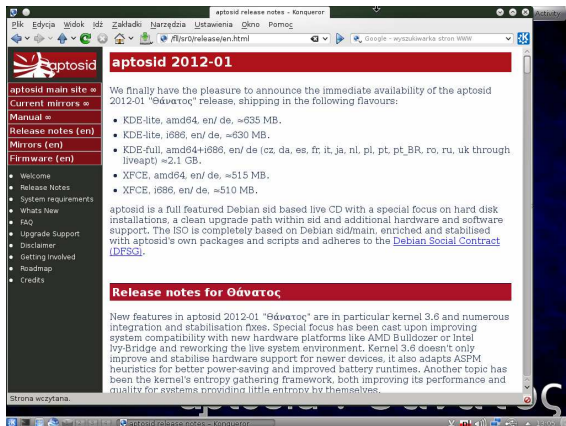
aptosid release notes - Konqueror

Activity

Plik Edycja Widok Idź Zakładki Narzędzia Ustawienia Okno Pomoc

/fll/sr0/release/en.html

Google - wyszukiwarka stron WWW

aptosid

aptosid main site ∞
Current mirrors ∞
Manual ∞
Release notes (en)
Mirrors (en)
Firmware (en)

Welcome
Release Notes
System requirements
Whats New
FAQ
Upgrade Support
Disclaimer
Getting Involved
Roadmap
Credits

aptosid 2012-01

We finally have the pleasure to announce the immediate availability of the aptosid 2012-01 "θάνατος" release, shipping in the following flavours:

KDE-lite, amd64, en/ de, ≈635 MB.
KDE-lite, i686, en/ de, ≈630 MB.
KDE-full, amd64+i686, en/ de (cz, da, es, fr, it, ja, nl, pl, pt, pt_BR, ro, ru, uk through liveapt) ≈2.1 GB.
XFCE, amd64, en/ de, ≈515 MB.
XFCE, i686, en/ de, ≈510 MB.

aptosid is a full featured Debian sid based live CD with a special focus on hard disk installations, a clean upgrade path within sid and additional hardware and software support. The ISO is completely based on Debian sid/main, enriched and stabilised with aptosid's own packages and scripts and adheres to the Debian Social Contract (DFSG).

Release notes for θάνατος

New features in aptosid 2012-01 "θάνατος" are in particular kernel 3.6 and numerous integration and stabilisation fixes. Special focus has been cast upon improving system compatibility with new hardware platforms like AMD Bulldozer or Intel Ivy-Bridge and reworking the live system environment. Kernel 3.6 doesn't only improve and stabilise hardware support for newer devices, it also adapts ASPM heuristics for better power-saving and improved battery runtimes. Another topic has been the kernel's entropy gathering framework, both improving its performance and quality for systems providing little entropy by themselves.

Strona wczytana.

aptosid release notes - Konqueror